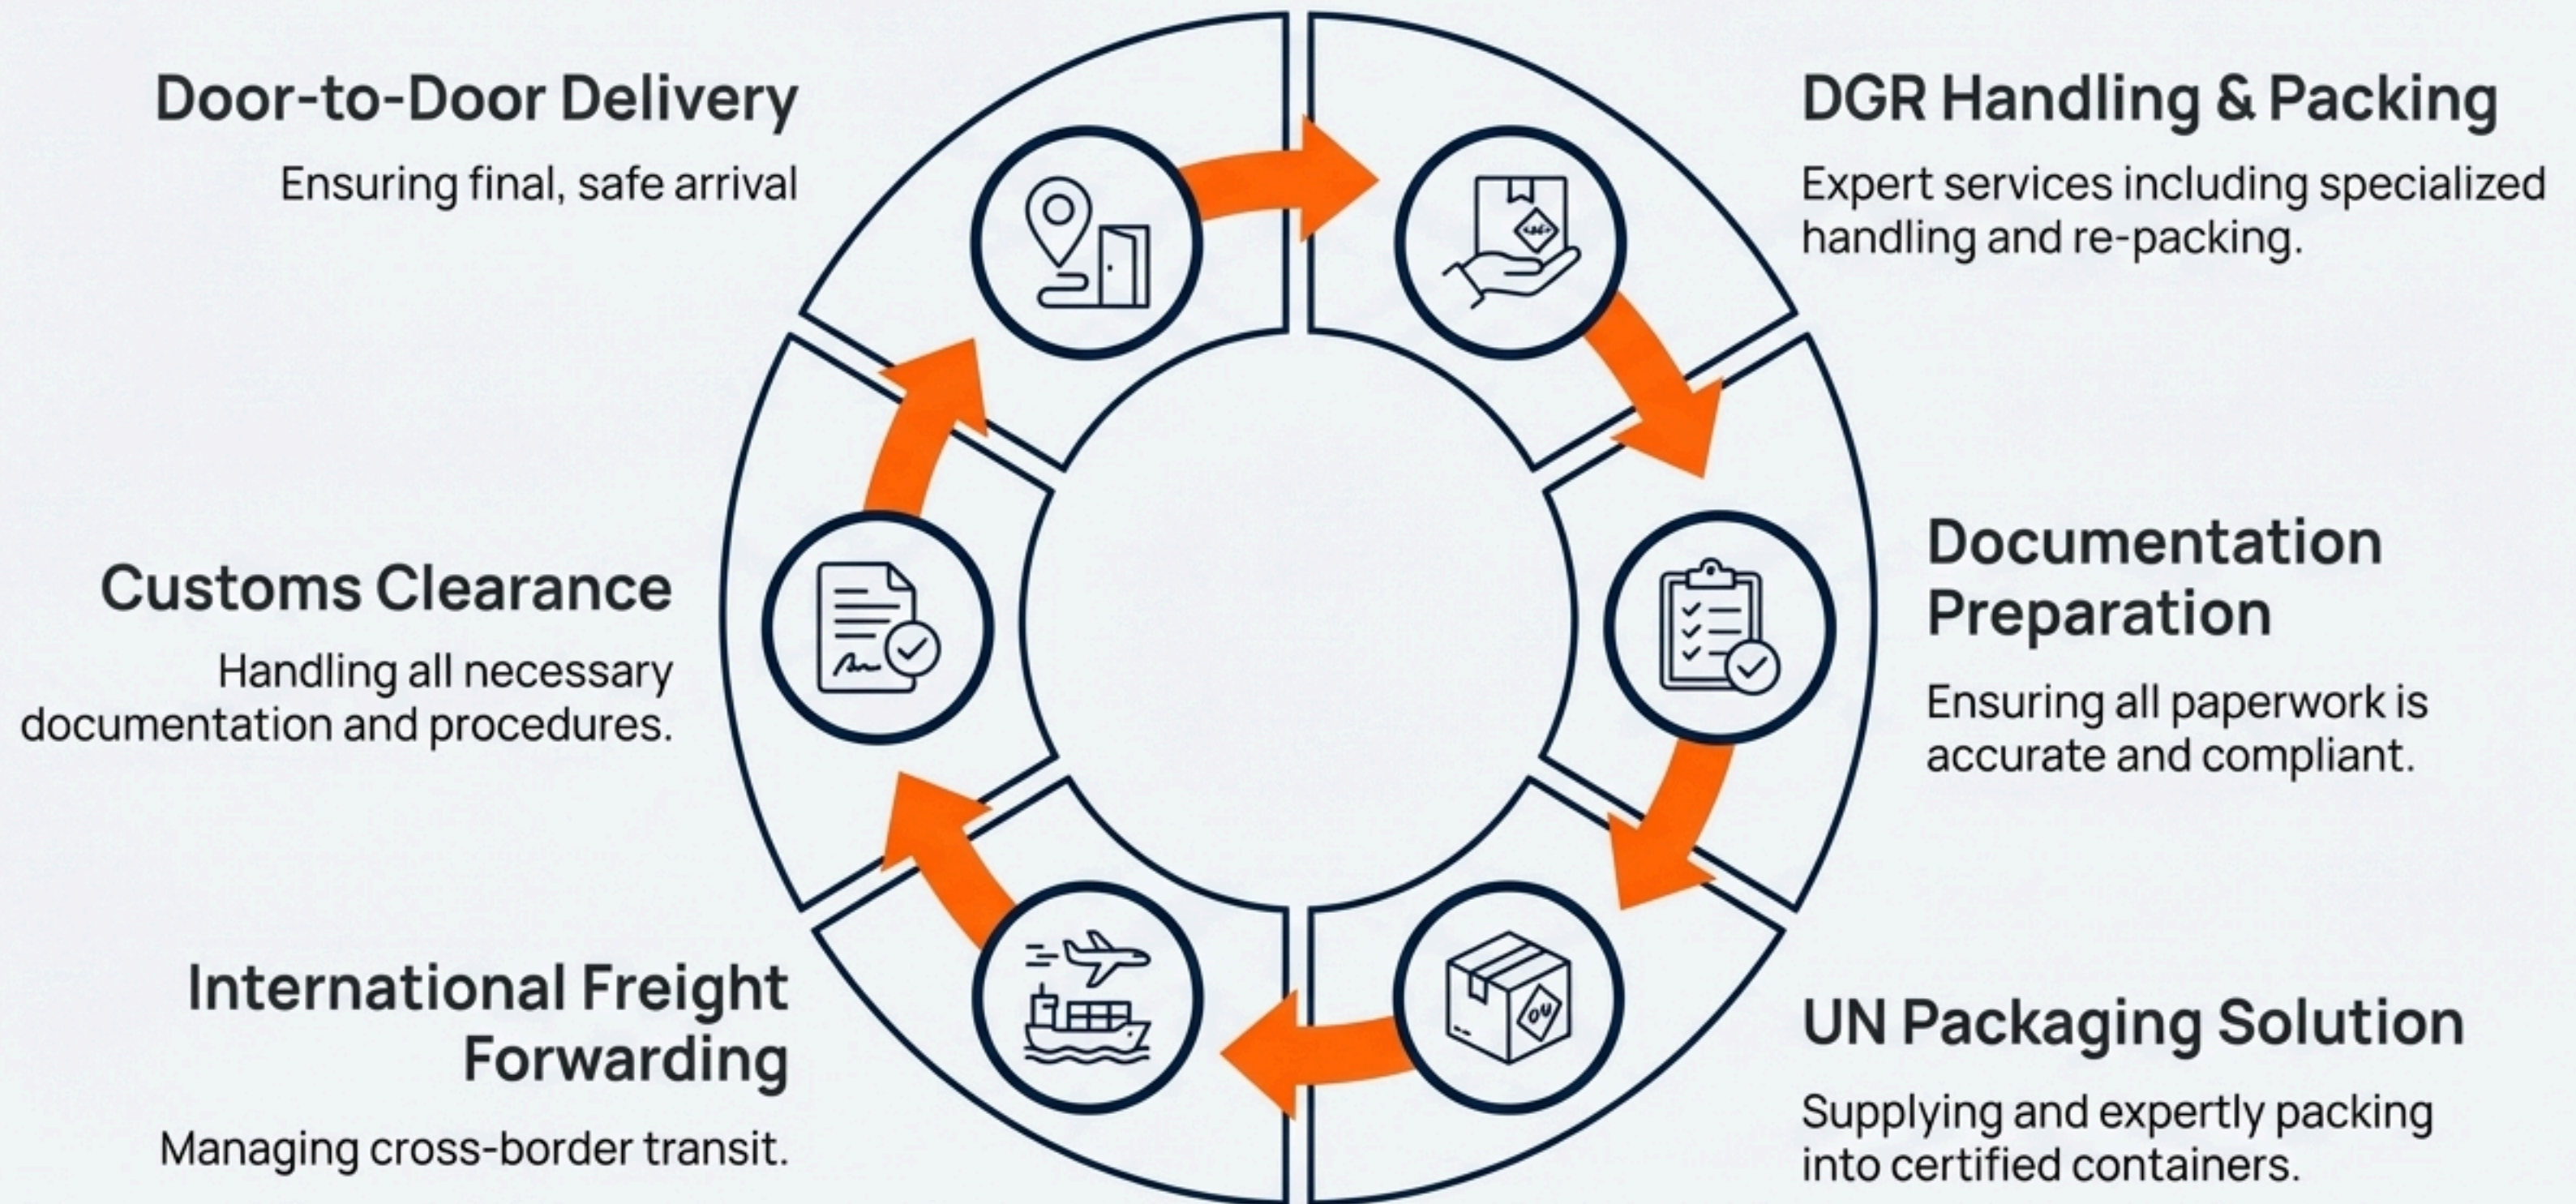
Door-to-Door Delivery

Ensuring final, safe arrival

DGR Handling & Packing

Expert services including specialized handling and re-packing.

Customs Clearance

Handling all necessary documentation and procedures.

Documentation Preparation

Ensuring all paperwork is accurate and compliant.

International Freight Forwarding

Managing cross-border transit.

UN Packaging Solution

Supplying and expertly packing into certified containers.